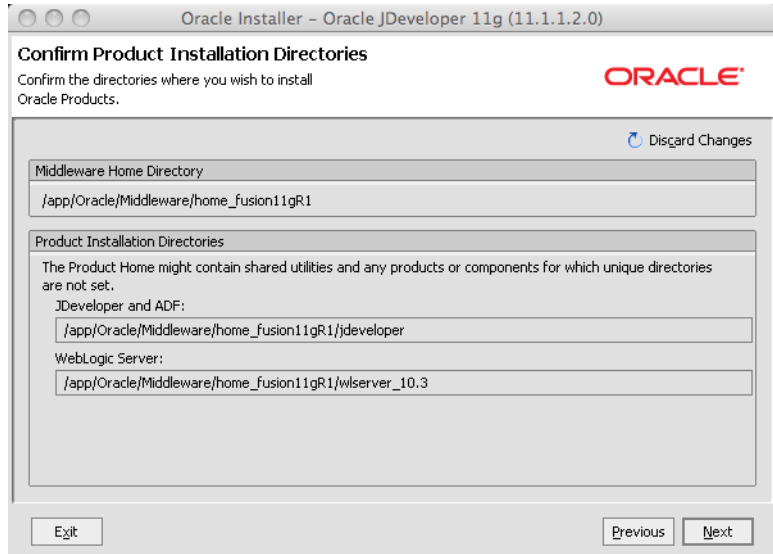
Oracle Installer - Oracle JDeveloper 11g (11.1.1.2.0)

Confirm Product Installation Directories

Confirm the directories where you wish to install Oracle Products.

ORACLE

Discard Changes

Middleware Home Directory

/app/Oracle/Middleware/home_fusion11gR1

Product Installation Directories

The Product Home might contain shared utilities and any products or components for which unique directories are not set.

JDeveloper and ADF:

/app/Oracle/Middleware/home_fusion11gR1/jdeveloper

WebLogic Server:

/app/Oracle/Middleware/home_fusion11gR1/wlserver_10.3

Exit

Previous

Next